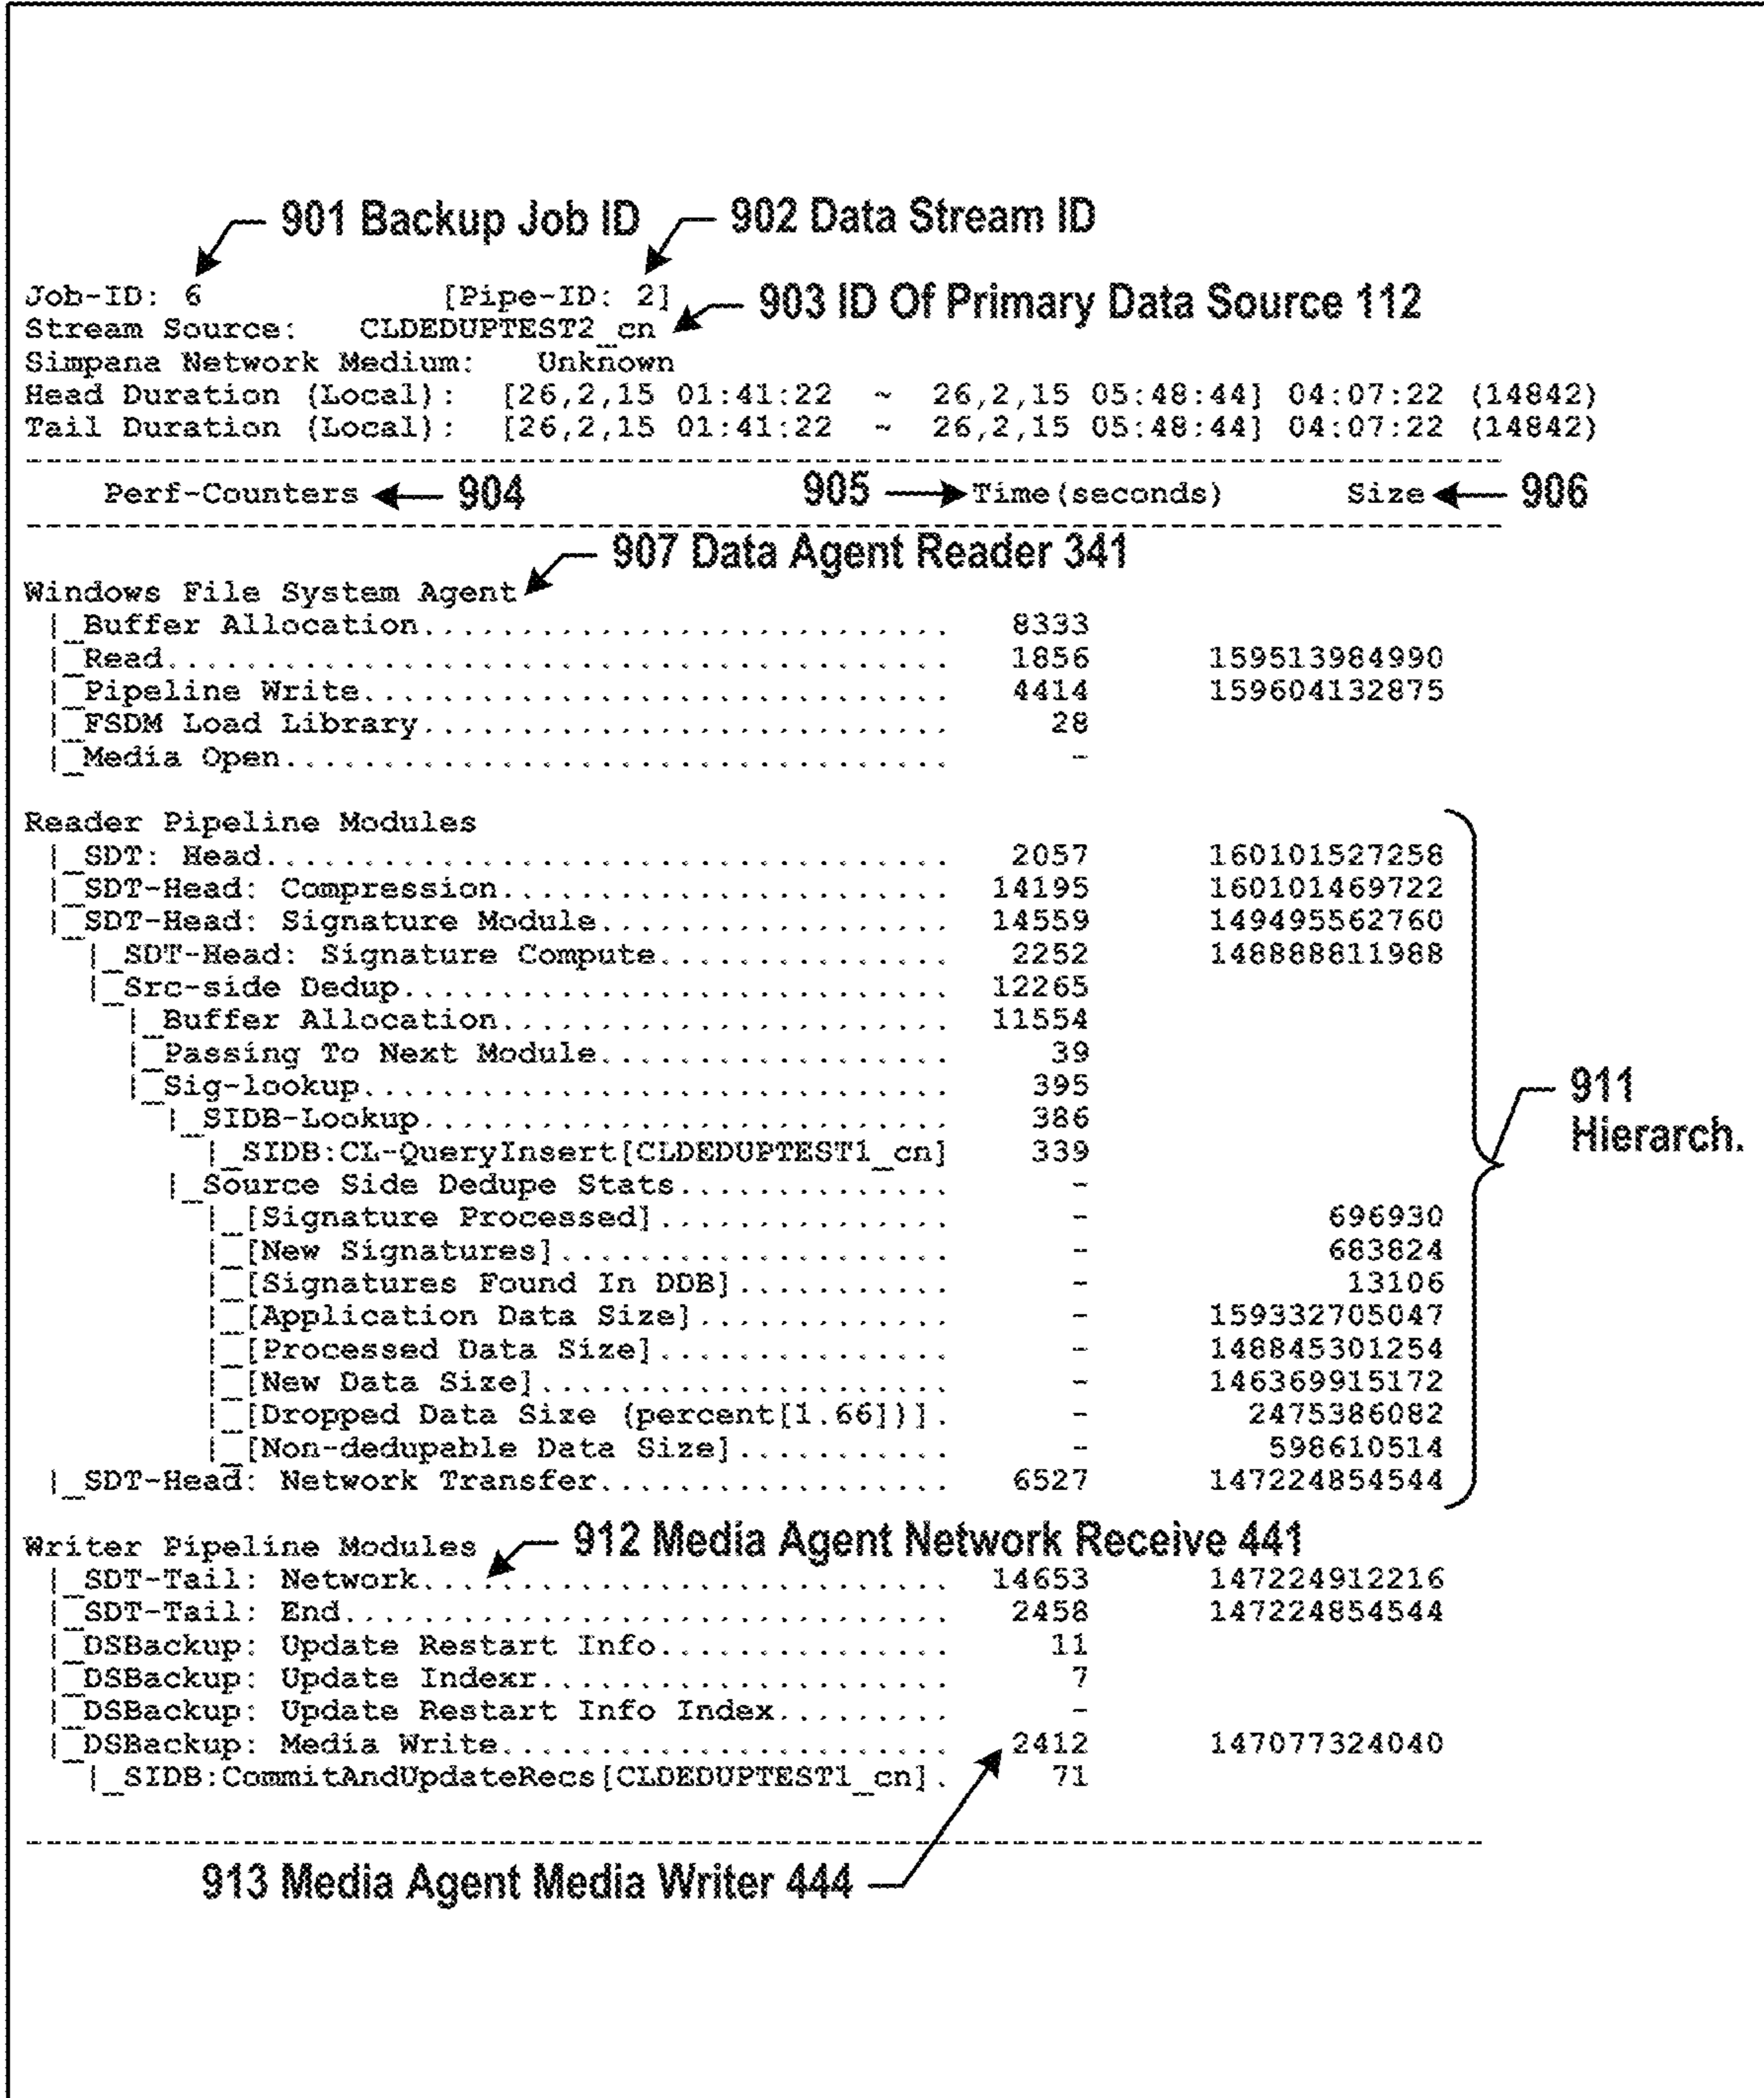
901 Backup Job ID
902 Data Stream ID

Job-ID: 6 [Pipe-ID: 2] 903 ID Of Primary Data Source 112
Stream Source: CLDEDUPTEST2_cn
Simpana Network Medium: Unknown
Head Duration (Local): [26,2,15 01:41:22 ~ 26,2,15 05:48:44] 04:07:22 (14842)
Tail Duration (Local): [26,2,15 01:41:22 ~ 26,2,15 05:48:44] 04:07:22 (14842)

Perf-Counters 904 905 Time(seconds) Size 906

907 Data Agent Reader 341
Windows File System Agent

| Perf-Counters | Time(seconds) | Size |
|---|---|---|
| \|_Buffer Allocation............................ | 8333 | |
| \|_Read.......................................... | 1856 | 159513984990 |
| \|_Pipeline Write............................... | 4414 | 159604132875 |
| \|_FSDM Load Library............................ | 28 | |
| \|_Media Open................................... | - | |

Reader Pipeline Modules

| Perf-Counters | Time(seconds) | Size |
|---|---|---|
| \|_SDT: Head..................................... | 2057 | 160101527258 |
| \|_SDT-Head: Compression......................... | 14195 | 160101469722 |
| \|_SDT-Head: Signature Module.................... | 14559 | 149495562760 |
| \|_SDT-Head: Signature Compute.............. | 2252 | 148888811988 |
| \|_Src-side Dedup............................ | 12265 | |
| \|_Buffer Allocation..................... | 11554 | |
| \|_Passing To Next Module................ | 39 | |
| \|_Sig-lookup............................ | 395 | |
| \|_SIDB-Lookup....................... | 386 | |
| \|_SIDB:CL-QueryInsert[CLDEDUPTEST1_cn] | 339 | |
| \|_Source Side Dedupe Stats.......... | - | |
| \|_[Signature Processed]......... | - | 696930 |
| \|_[New Signatures].............. | - | 683824 |
| \|_[Signatures Found In DDB]..... | - | 13106 |
| \|_[Application Data Size]....... | - | 159332705047 |
| \|_[Processed Data Size]......... | - | 148845301254 |
| \|_[New Data Size]............... | - | 146369915172 |
| \|_[Dropped Data Size (percent[1.66])]. | - | 2475386082 |
| \|_[Non-dedupable Data Size]..... | - | 598610514 |
| \|_SDT-Head: Network Transfer.................... | 6527 | 147224854544 |

911 Hierarch.

Writer Pipeline Modules 912 Media Agent Network Receive 441

| Perf-Counters | Time(seconds) | Size |
|---|---|---|
| \|_SDT-Tail: Network............................. | 14653 | 147224912216 |
| \|_SDT-Tail: End................................. | 2458 | 147224854544 |
| \|_DSBackup: Update Restart Info................. | 11 | |
| \|_DSBackup: Update Indexr....................... | 7 | |
| \|_DSBackup: Update Restart Info Index........... | - | |
| \|_DSBackup: Media Write......................... | 2412 | 147077324040 |
| \|_SIDB:CommitAndUpdateRecs[CLDEDUPTEST1_cn]. | 71 | |

913 Media Agent Media Writer 444